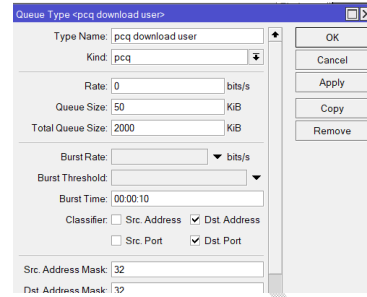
Queue Type <pcq download user>

Type Name: pcq download user
Kind: pcq

Rate: 0 bits/s
Queue Size: 50 KiB
Total Queue Size: 2000 KiB

Burst Rate: bits/s
Burst Threshold:
Burst Time: 00:00:10
Classifier: Src. Address Dst. Address
Src. Port Dst. Port

Src. Address Mask: 32
Dst. Address Mask: 32

OK
Cancel
Apply
Copy
Remove